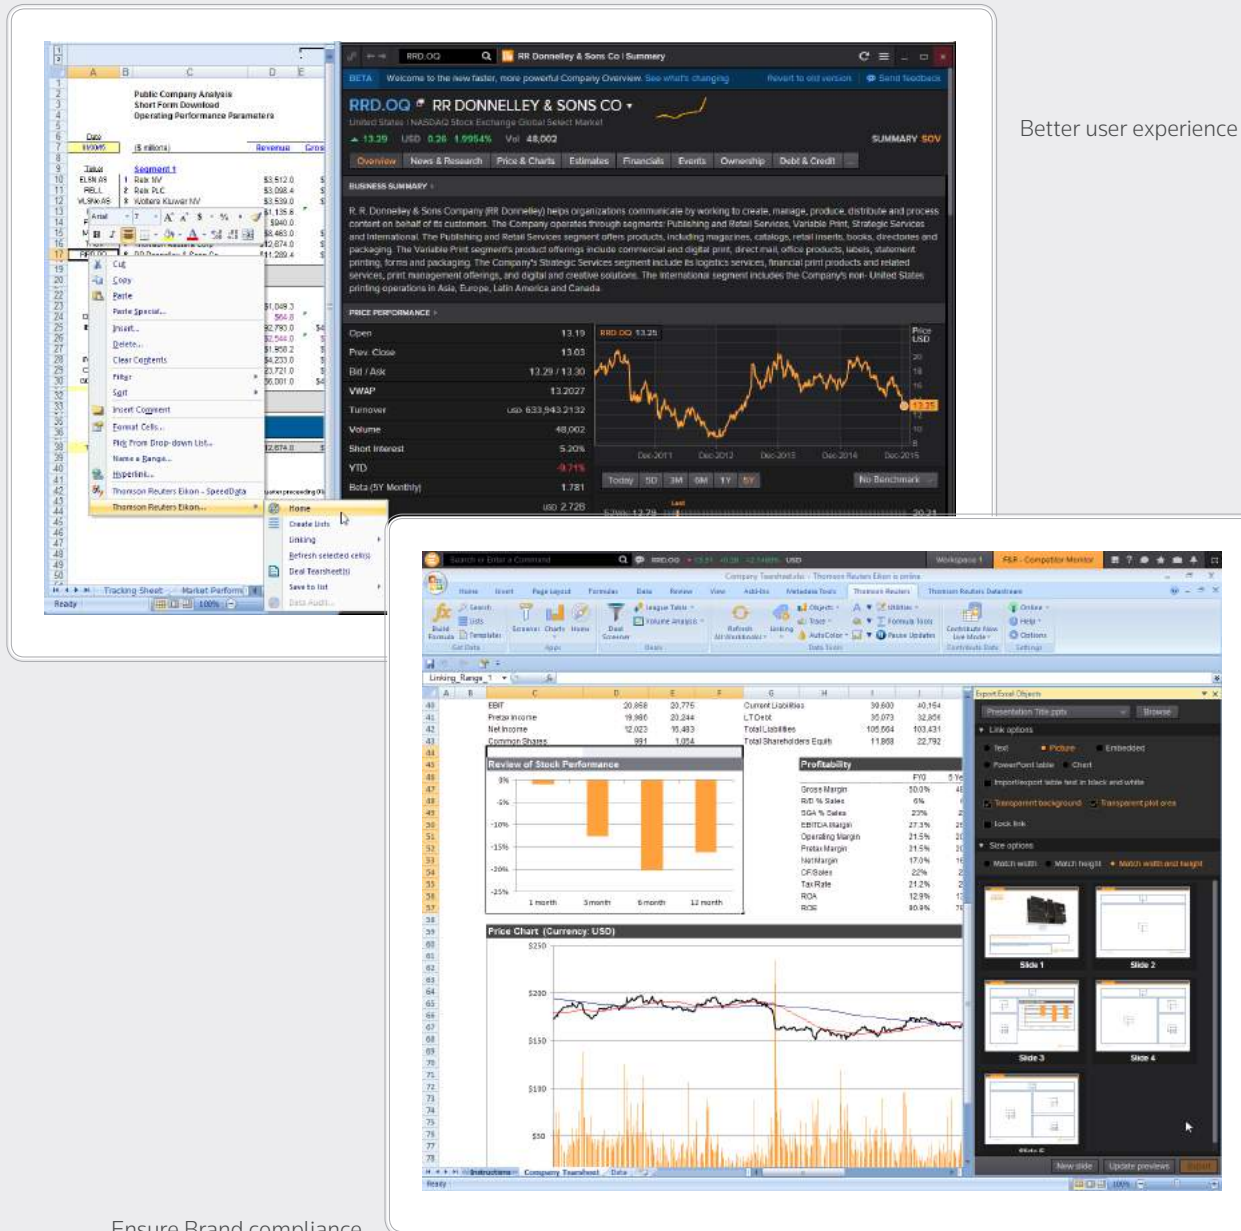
Better user experience

Ensure Brand compliance

Public Company Analysis
Short Form Download
Operating Performance Parameters

RRD.OQ | RR Donnelley & Sons Co | Summary

BETA Welcome to the new faster, more powerful Company Overview. See what's changing Revert to old version Send feedback

RRD.OQ RR DONNELLEY & SONS CO

United States | NASDAQ Stock Exchange Global Select Market

13.29 USD 0.26 1.9954% Vol 48,002 SUMMARY SOV

Overview News & Research Price & Charts Estimates Financials Events Ownership Debt & Credit

BUSINESS SUMMARY

R. R. Donnelley & Sons Company (RR Donnelley) helps organizations communicate by working to create, manage, produce, distribute and process content on behalf of its customers. The Company operates through segments: Publishing and Retail Services, Variable Print, Strategic Services and International. The Publishing and Retail Services segment offers products, including magazines, catalogs, retail inserts, books, directories and packaging. The Variable Print segment's product offerings include commercial and digital print, direct mail, office products, labels, statement printing, forms and packaging. The Company's Strategic Services segment include its logistics services, financial print products and related services, print management offerings, and digital and creative solutions. The International segment includes the Company's non- United States printing operations in Asia, Europe, Latin America and Canada.

PRICE PERFORMANCE

| Open | 13.19 |
|---|---|
| Prev. Close | 13.03 |
| Bid / Ask | 13.29 / 13.30 |
| VWAP | 13.2027 |
| Turnover | USD 633,943.2132 |
| Volume | 48,002 |
| Short Interest | 5.20% |
| YTD | -9.71% |
| Beta (5Y Monthly) | 1.781 |

Today 5D 3M 6M 1Y 5Y No Benchmark

Cut
Copy
Paste
Paste Special...
Insert...
Delete...
Clear Contents
Filter
Sort
Insert Comment
Format Cells...
Pick From Drop-down List...
Name a Range...
Hyperlink...
Thomson Reuters Eikon - SpeedData
Thomson Reuters Eikon...
Home
Create Lists
Linking
Refresh selected cell(s)
Deal Tearsheet(s)
Save to list
Data Audit...

Tracking Sheet Market Perform
Ready

Company Tearsheet.xlsx - Thomson Reuters Eikon is online
Home Insert Page Layout Formulas Data Review View Add-Ins Metadata Tools Thomson Reuters Thomson Reuters Datastream

Review of Stock Performance
0% -5% -10% -15% -20% -25%
1 month 3 month 6 month 12 month

Profitability
Gross Margin
R/D % Sales
SGA % Sales
EBITDA Margin
Operating Margin
Pretax Margin
Net Margin
CF/Sales
Tax Rate
ROA
ROE

Price Chart (Currency: USD)
$250 $200 $150 $100 $50

Export Excel Objects
Presentation Title.pptx Browse
Link options
Text Picture Embedded
PowerPoint table Chart
Transparent background Transparent plot area
Lock link
Size options
Match width Match height Match width and height
Slide 1 Slide 2 Slide 3 Slide 4
New slide Update previews Export

Instructions Company Tearsheet Data
Ready